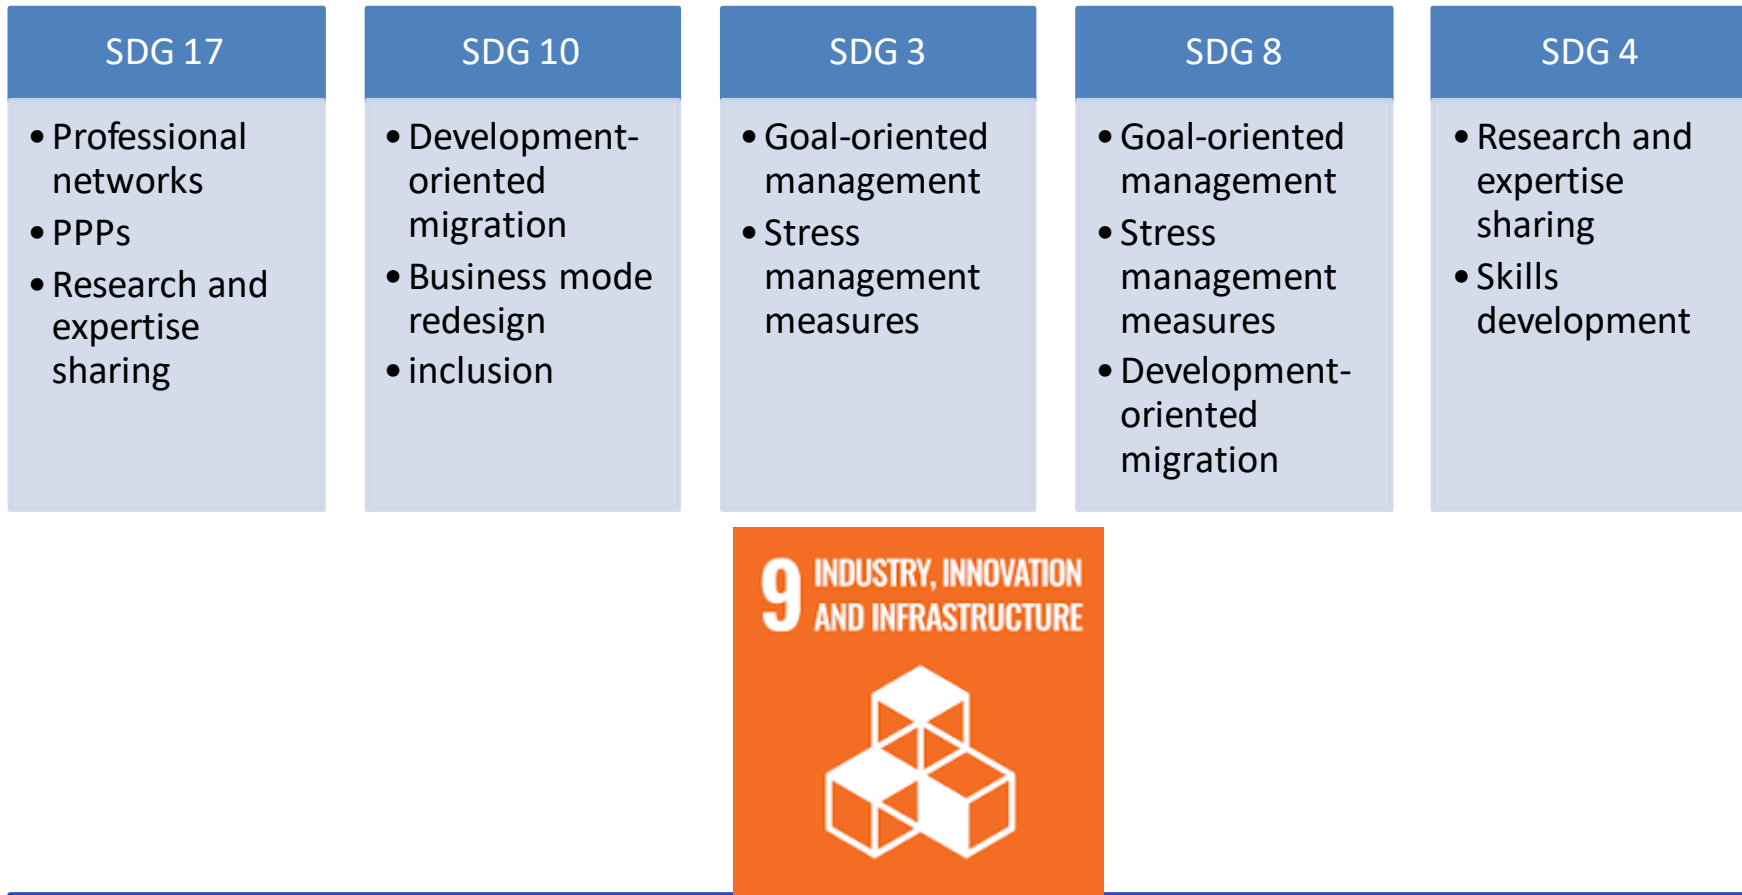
SDG 17

- Professional networks
- PPPs
- Research and expertise sharing

SDG 10

- Development-oriented migration
- Business mode redesign
- inclusion

SDG 3

- Goal-oriented management
- Stress management measures

SDG 8

- Goal-oriented management
- Stress management measures
- Development-oriented migration

SDG 4

- Research and expertise sharing
- Skills development

9 INDUSTRY, INNOVATION AND INFRASTRUCTURE